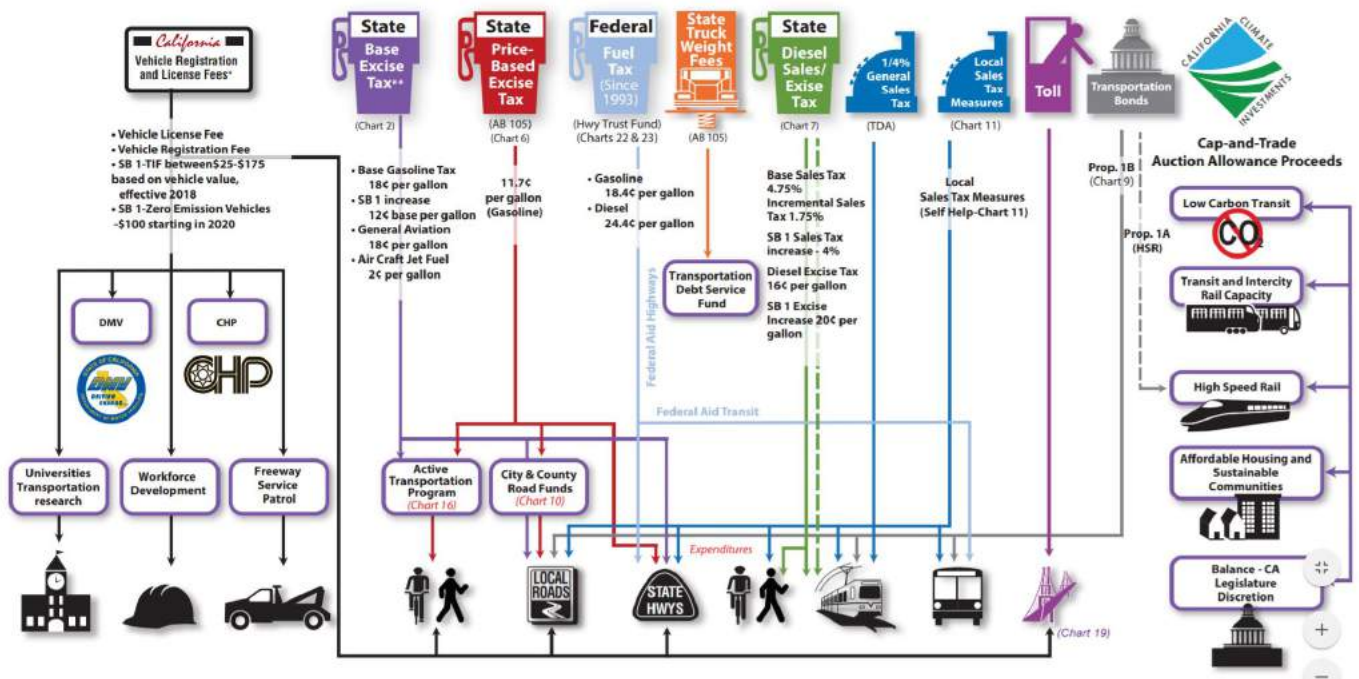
California
Vehicle Registration and License Fees*

• Vehicle License Fee
• Vehicle Registration Fee
• SB 1-TIF between$25-$175 based on vehicle value, effective 2018
• SB 1-Zero Emission Vehicles -$100 starting in 2020

DMV

CHP

CHP

Universities Transportation research

Workforce Development

Freeway Service Patrol

State
Base Excise Tax**
(Chart 2)

• Base Gasoline Tax 18¢ per gallon
• SB 1 increase 12¢ base per gallon
• General Aviation 18¢ per gallon
• Air Craft Jet Fuel 2¢ per gallon

State
Price-Based Excise Tax
(AB 105)
(Chart 6)

11.7¢ per gallon (Gasoline)

Federal
Fuel Tax
(Since 1993)
(Hwy Trust Fund)
(Charts 22 & 23)

• Gasoline 18.4¢ per gallon
• Diesel 24.4¢ per gallon

State Truck Weight Fees
(AB 105)

Transportation Debt Service Fund

Federal Aid Highways

Federal Aid Transit

State
Diesel Sales/ Exise Tax
(Chart 7)

Base Sales Tax 4.75%
Incremental Sales Tax 1.75%
SB 1 Sales Tax increase - 4%
Diesel Excise Tax 16¢ per gallon
SB 1 Excise Increase 20¢ per gallon

1/4% General Sales Tax
(TDA)

Local Sales Tax Measures
(Chart 11)

Local Sales Tax Measures (Self Help-Chart 11)

Toll

Transportation Bonds

Prop. 1B (Chart 9)

Prop. 1A (HSR)

CALIFORNIA CLIMATE INVESTMENTS

Cap-and-Trade Auction Allowance Proceeds

Low Carbon Transit

$CO_2$

Transit and Intercity Rail Capacity

High Speed Rail

Affordable Housing and Sustainable Communities

Balance - CA Legislature Discretion

Active Transportation Program (Chart 16)

City & County Road Funds (Chart 10)

Expenditures

LOCAL ROADS

STATE HWYS

(Chart 19)